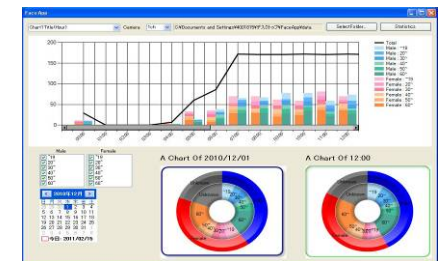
Face Anal

Chart1TitleWord1 Camera Ful C:¥Documents and Settings¥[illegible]¥FaceAppData Select Folder... Statistics

200
150
100
50
0

Total
Male ~19
Male 20'
Male 30'
Male 40'
Male 50'
Male 60'
Female ~19
Female 20'
Female 30'
Female 40'
Female 50'
Female 60'

Male
~19
20'
30'
40'
50'
60'

Female
~19
20'
30'
40'
50'
60'

2010年12月

今日: 2011/02/16

A Chart Of 2010/12/01

A Chart Of 12:00